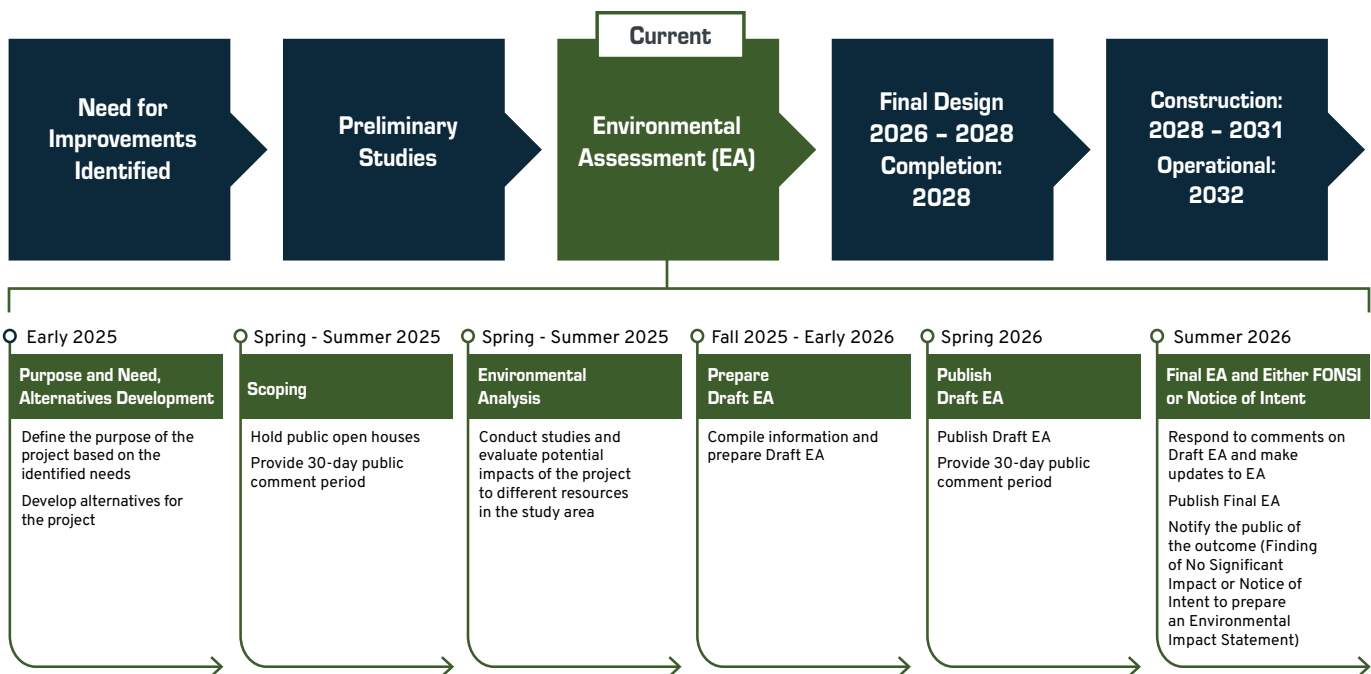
Need for Improvements Identified

Preliminary Studies

Current

Environmental Assessment (EA)

Final Design 2026 – 2028 Completion: 2028

Construction: 2028 – 2031 Operational: 2032

Early 2025

Purpose and Need, Alternatives Development

Define the purpose of the project based on the identified needs

Develop alternatives for the project

Spring - Summer 2025

Scoping

Hold public open houses

Provide 30-day public comment period

Spring - Summer 2025

Environmental Analysis

Conduct studies and evaluate potential impacts of the project to different resources in the study area

Fall 2025 - Early 2026

Prepare Draft EA

Compile information and prepare Draft EA

Spring 2026

Publish Draft EA

Publish Draft EA

Provide 30-day public comment period

Summer 2026

Final EA and Either FONSI or Notice of Intent

Respond to comments on Draft EA and make updates to EA

Publish Final EA

Notify the public of the outcome (Finding of No Significant Impact or Notice of Intent to prepare an Environmental Impact Statement)